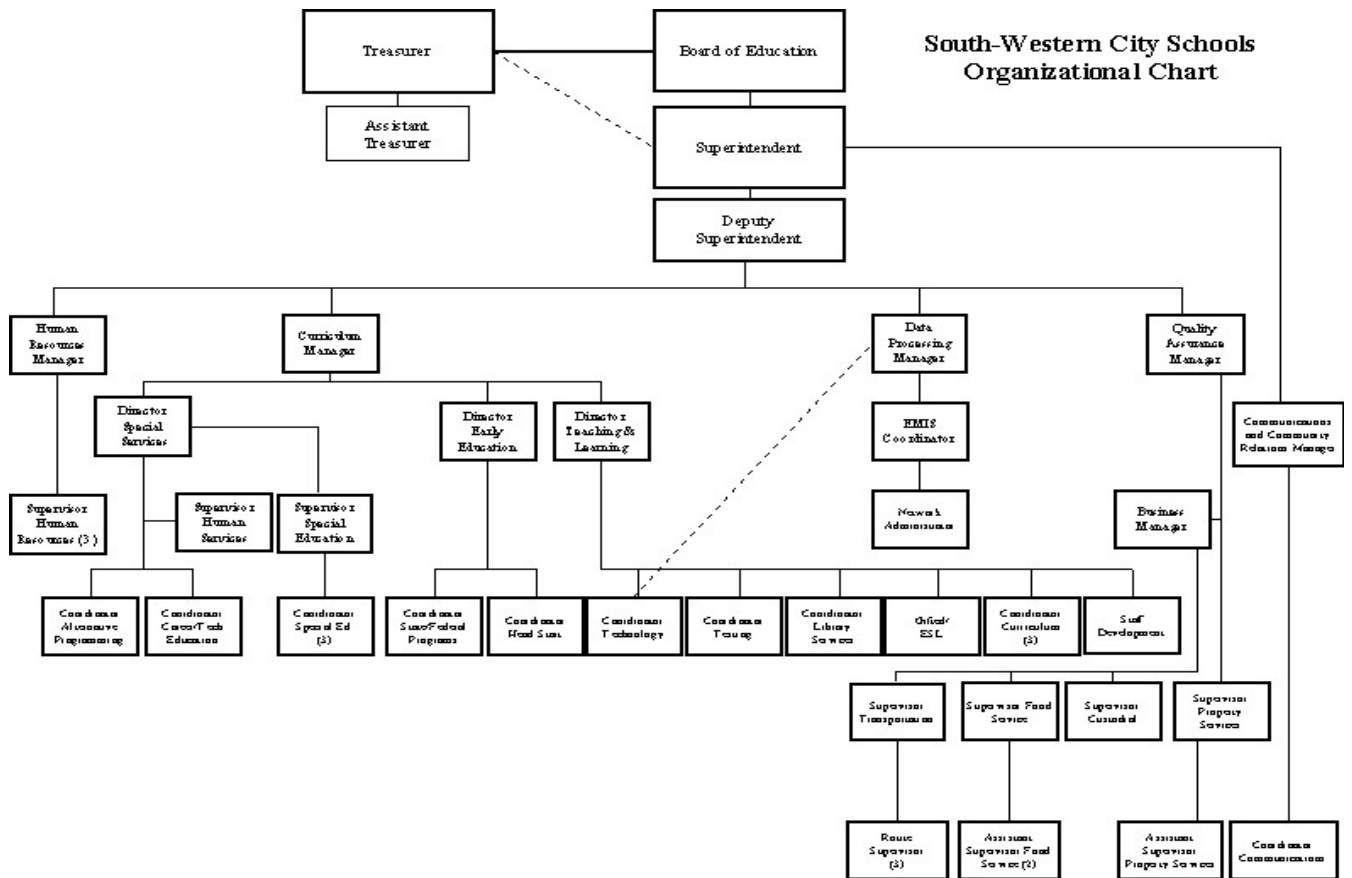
South-Western City Schools
Organizational Chart

Treasurer

Board of Education

Assistant Treasurer

Superintendent

Deputy Superintendent

Human Resources Manager

Curriculum Manager

Data Processing Manager

Quality Assurance Manager

Communications and Community Relations Manager

Director Special Services

Director Early Education

Director Teaching & Learning

EMIS Coordinator

Network Administrator

Business Manager

Supervisor Human Resources (3)

Supervisor Human Services

Supervisor Special Education

Coordinator Alternative Programming

Coordinator Career/Tech Education

Coordinator Special Ed (3)

Coordinator State/Federal Programs

Coordinator Head Start

Coordinator Technology

Coordinator Testing

Coordinator Library Services

Gifted/ESL

Coordinator Curriculum (3)

Staff Development

Supervisor Transportation

Supervisor Food Service

Supervisor Custodial

Supervisor Property Services

Route Supervisor (3)

Assistant Supervisor Food Service (2)

Assistant Supervisor Property Services

Coordinator Communications